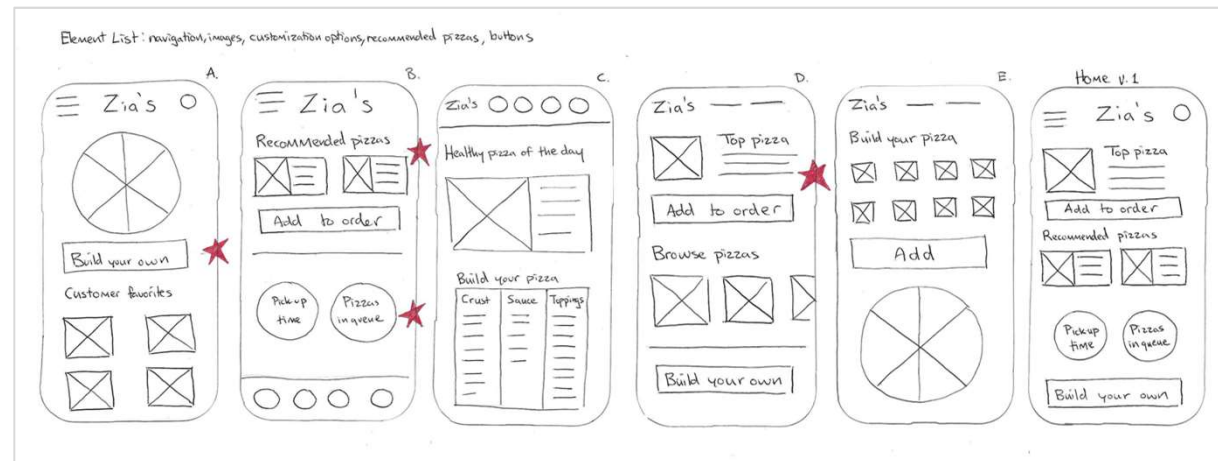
Element List: navigation, images, customization options, recommended pizzas, buttons

A.

Zia's

Build your own

Customer favorites

B.

Zia's

Recommended pizzas

Add to order

Pick up time

Pizzas in queue

C.

Zia's

Healthy pizza of the day

Build your pizza

| Crust | Sauce | Toppings |
|---|---|---|

D.

Zia's

Top pizza

Add to order

Browse pizzas

Build your own

E.

Zia's

Build your pizza

Add

Home v.1

Zia's

Top pizza

Add to order

Recommended pizzas

Pick up time

Pizzas in queue

Build your own